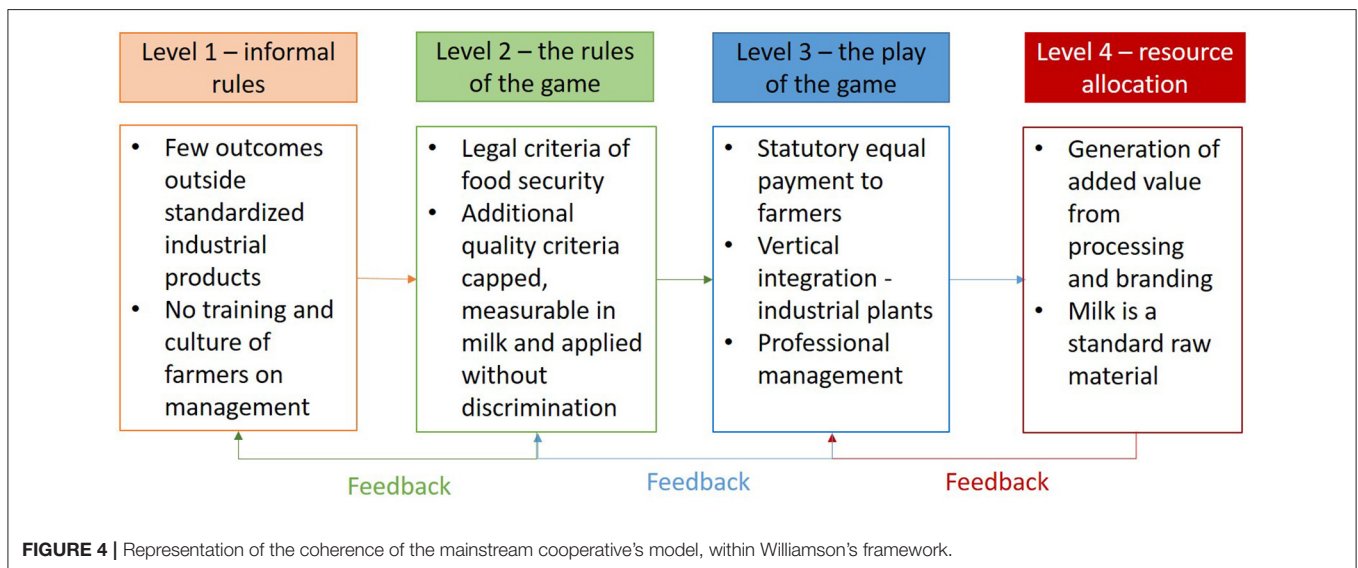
Level 1 – informal rules

Level 2 – the rules of the game

Level 3 – the play of the game

Level 4 – resource allocation

- Few outcomes outside standardized industrial products
- No training and culture of farmers on management

- Legal criteria of food security
- Additional quality criteria capped, measurable in milk and applied without discrimination

- Statutory equal payment to farmers
- Vertical integration - industrial plants
- Professional management

- Generation of added value from processing and branding
- Milk is a standard raw material

Feedback

Feedback

Feedback

**FIGURE 4 |** Representation of the coherence of the mainstream cooperative's model, within Williamson's framework.